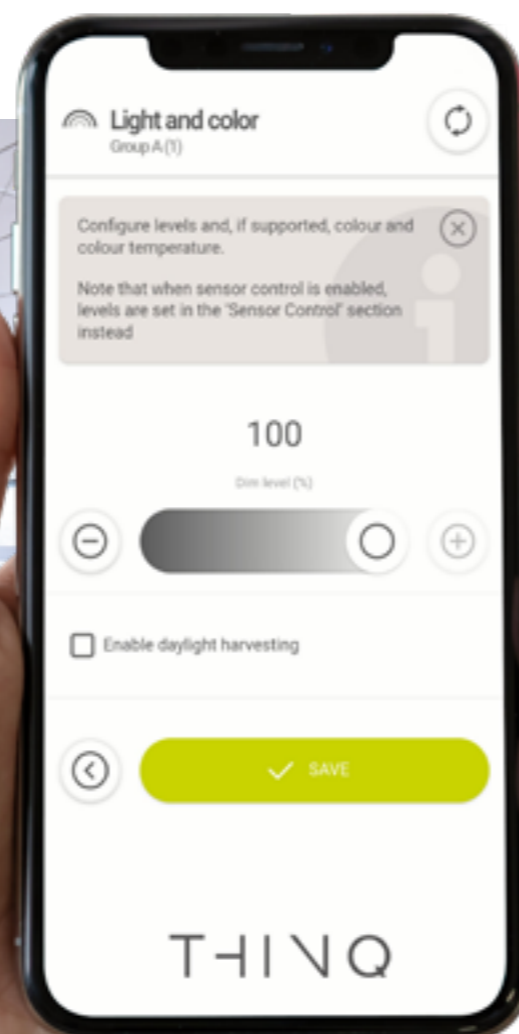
Light and color
Group A (1)

Configure levels and, if supported, colour and colour temperature.

Note that when sensor control is enabled, levels are set in the 'Sensor Control' section instead

100
Dim level (%)

Enable daylight harvesting

SAVE

THINQ